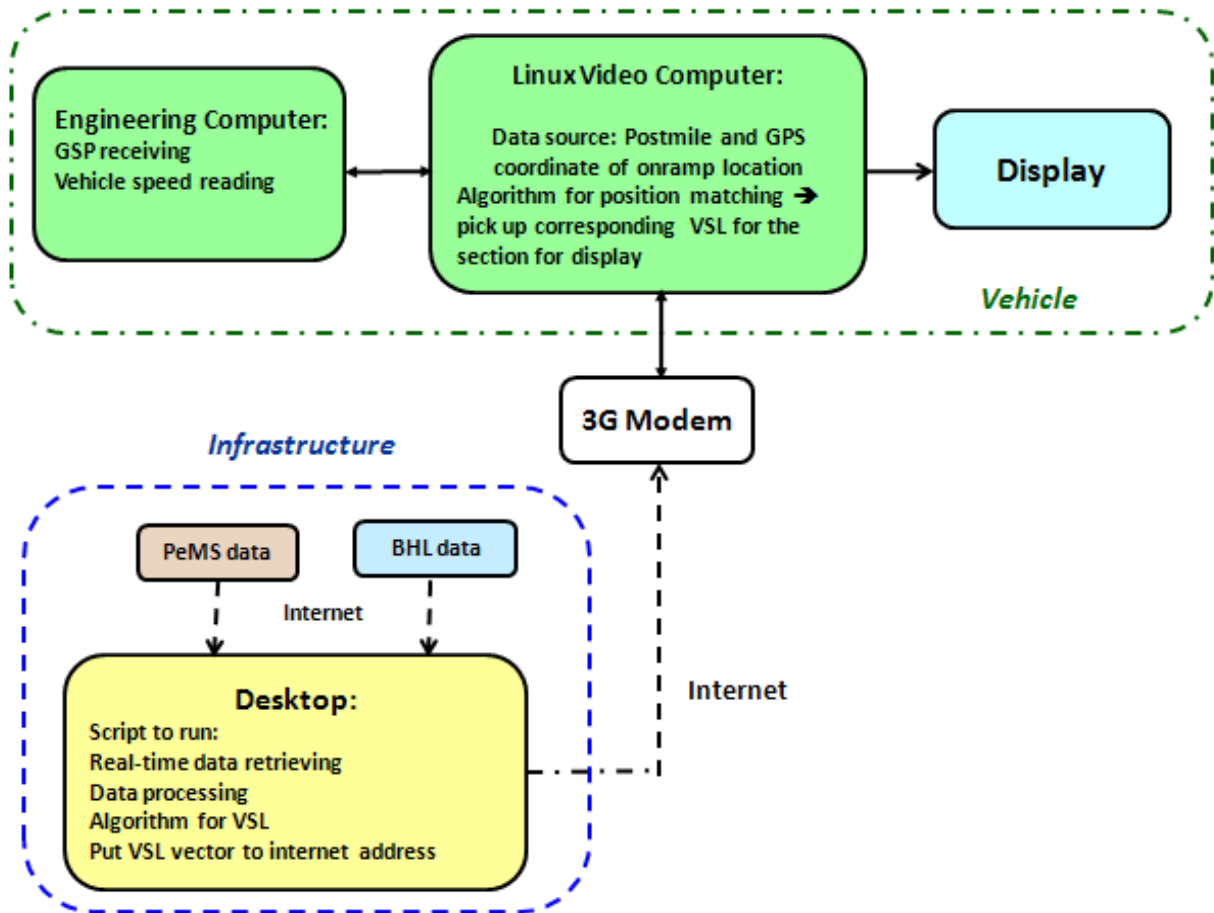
Engineering Computer:
GSP receiving
Vehicle speed reading

Linux Video Computer:
Data source: Postmile and GPS coordinate of onramp location
Algorithm for position matching ➔ pick up corresponding VSL for the section for display

Display

Vehicle

3G Modem

Infrastructure

PeMS data

BHL data

Internet

Desktop:
Script to run:
Real-time data retrieving
Data processing
Algorithm for VSL
Put VSL vector to internet address

Internet